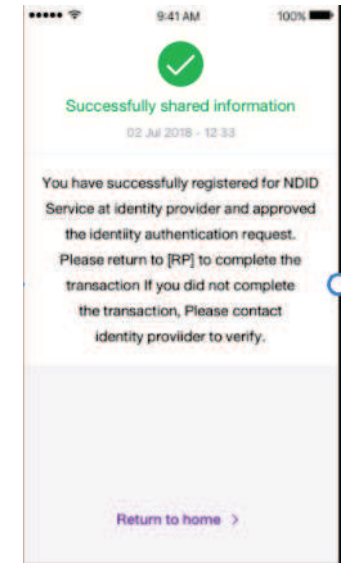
9:41 AM 100%

Successfully shared information

02 Jul 2018 - 12:33

You have successfully registered for NDID Service at identity provider and approved the identiity authentication request. Please return to [RP] to complete the transaction If you did not complete the transaction, Please contact identity proviider to verify.

Return to home ›